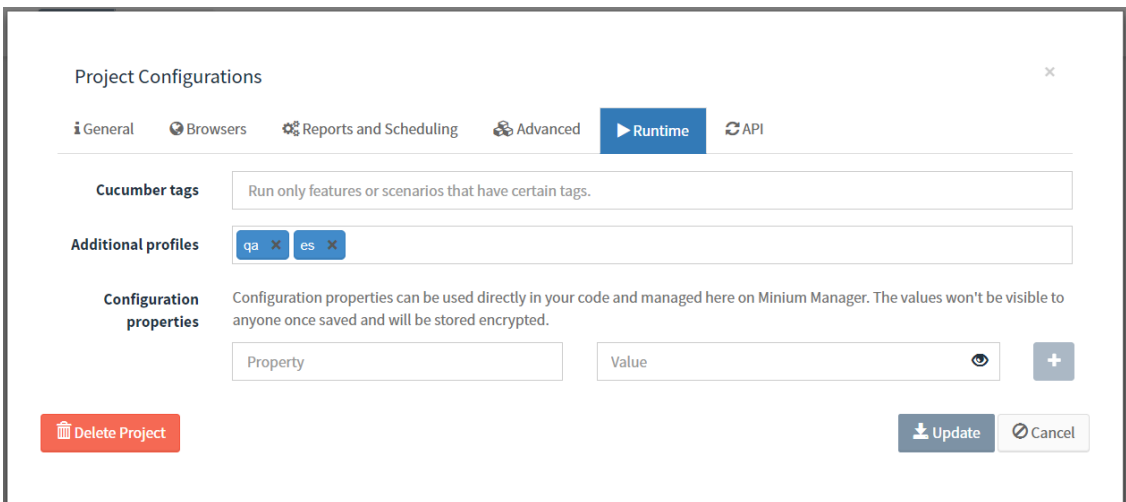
Project Configurations

×

General Browsers Reports and Scheduling Advanced Runtime API

Cucumber tags

Run only features or scenarios that have certain tags.

Additional profiles

qa ✕ es ✕

Configuration properties

Configuration properties can be used directly in your code and managed here on Minium Manager. The values won't be visible to anyone once saved and will be stored encrypted.

Property

Value

+

Delete Project

Update

Cancel